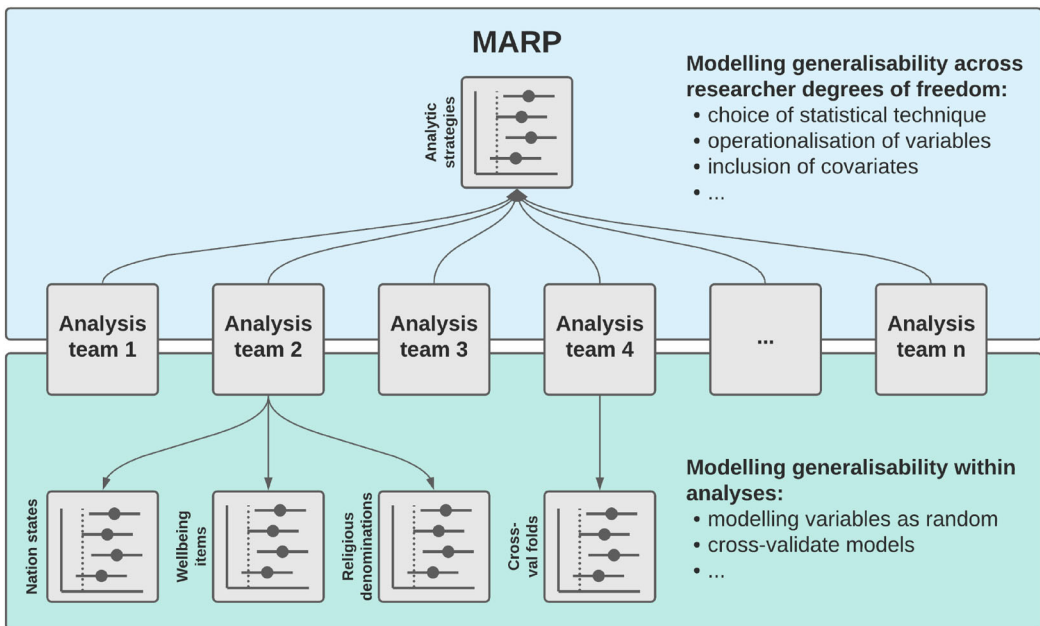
MARP

Analytic strategies

Modelling generalisability across researcher degrees of freedom:
• choice of statistical technique
• operationalisation of variables
• inclusion of covariates
• ...

Analysis team 1

Analysis team 2

Analysis team 3

Analysis team 4

...

Analysis team n

Nation states

Wellbeing items

Religious denominations

Cross-val folds

Modelling generalisability within analyses:
• modelling variables as random
• cross-validate models
• ...